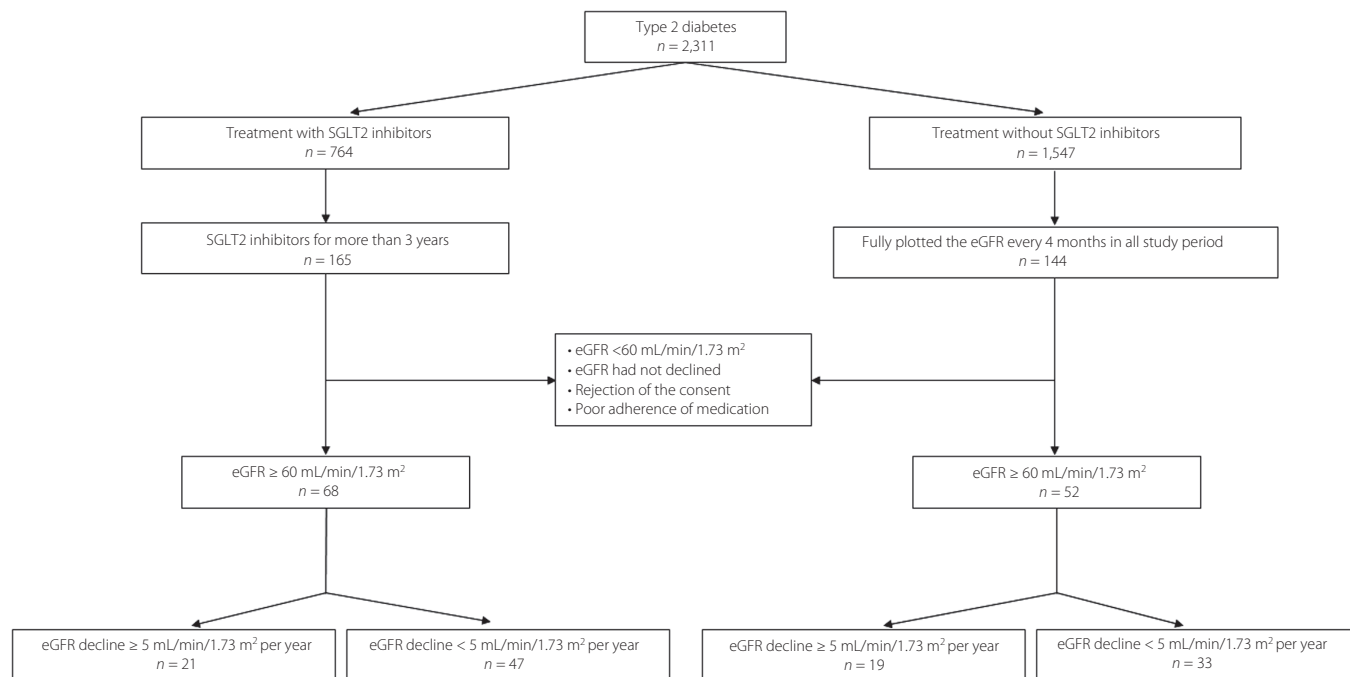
Type 2 diabetes
$n = 2{,}311$

Treatment with SGLT2 inhibitors
$n = 764$

Treatment without SGLT2 inhibitors
$n = 1{,}547$

SGLT2 inhibitors for more than 3 years
$n = 165$

Fully plotted the eGFR every 4 months in all study period
$n = 144$

• eGFR <60 mL/min/1.73 m$^2$
• eGFR had not declined
• Rejection of the consent
• Poor adherence of medication

eGFR ≥ 60 mL/min/1.73 m$^2$
$n = 68$

eGFR ≥ 60 mL/min/1.73 m$^2$
$n = 52$

eGFR decline ≥ 5 mL/min/1.73 m$^2$ per year
$n = 21$

eGFR decline < 5 mL/min/1.73 m$^2$ per year
$n = 47$

eGFR decline ≥ 5 mL/min/1.73 m$^2$ per year
$n = 19$

eGFR decline < 5 mL/min/1.73 m$^2$ per year
$n = 33$